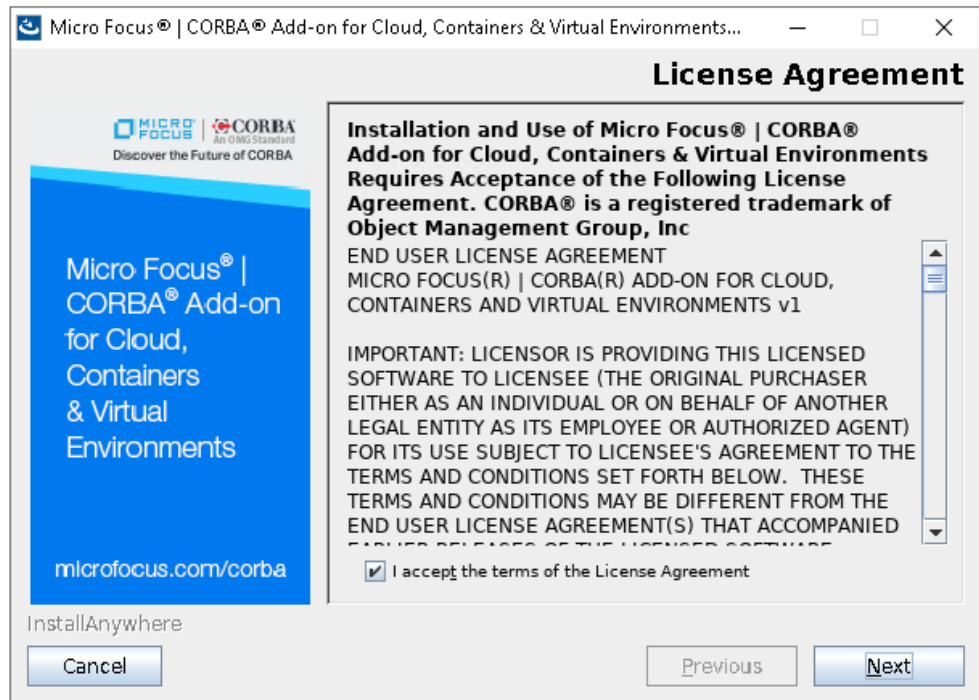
Micro Focus® | CORBA® Add-on for Cloud, Containers & Virtual Environments...

License Agreement

MICRO FOCUS | CORBA An OMG Standard
Discover the Future of CORBA

Micro Focus® | CORBA® Add-on for Cloud, Containers & Virtual Environments

microfocus.com/corba

Installation and Use of Micro Focus® | CORBA® Add-on for Cloud, Containers & Virtual Environments Requires Acceptance of the Following License Agreement. CORBA® is a registered trademark of Object Management Group, Inc

END USER LICENSE AGREEMENT
MICRO FOCUS(R) | CORBA(R) ADD-ON FOR CLOUD, CONTAINERS AND VIRTUAL ENVIRONMENTS v1

IMPORTANT: LICENSOR IS PROVIDING THIS LICENSED SOFTWARE TO LICENSEE (THE ORIGINAL PURCHASER EITHER AS AN INDIVIDUAL OR ON BEHALF OF ANOTHER LEGAL ENTITY AS ITS EMPLOYEE OR AUTHORIZED AGENT) FOR ITS USE SUBJECT TO LICENSEE'S AGREEMENT TO THE TERMS AND CONDITIONS SET FORTH BELOW. THESE TERMS AND CONDITIONS MAY BE DIFFERENT FROM THE END USER LICENSE AGREEMENT(S) THAT ACCOMPANIED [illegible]

I accept the terms of the License Agreement

InstallAnywhere

Cancel

Previous

Next